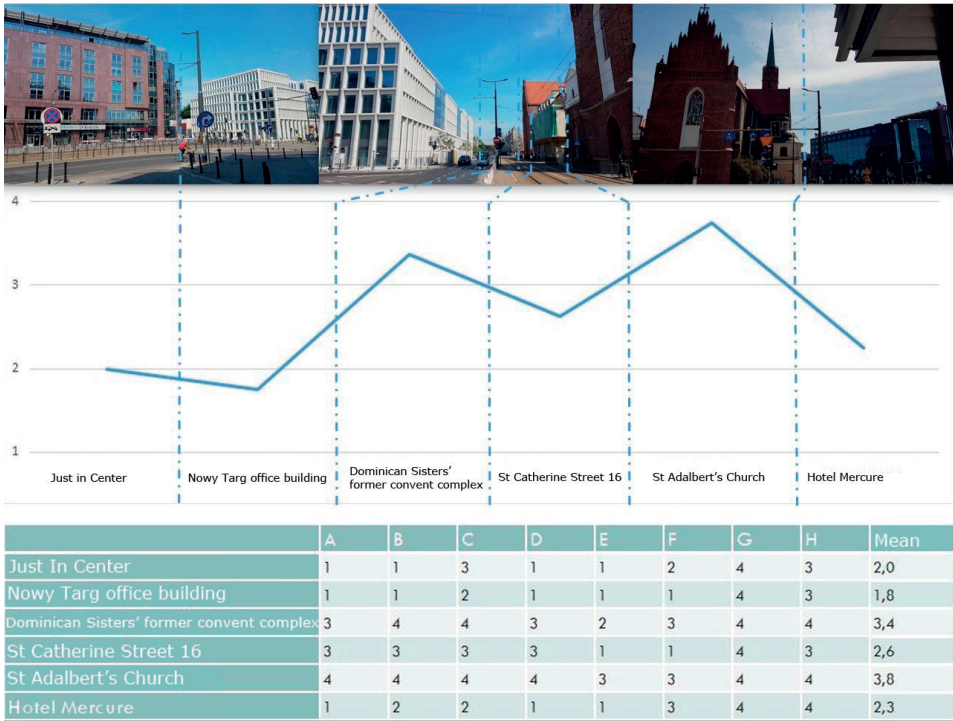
4

3

2

1

Just in Center

Nowy Targ office building

Dominican Sisters' former convent complex

St Catherine Street 16

St Adalbert's Church

Hotel Mercure

| | A | B | C | D | E | F | G | H | Mean |
|---|---|---|---|---|---|---|---|---|---|
| Just In Center | 1 | 1 | 3 | 1 | 1 | 2 | 4 | 3 | 2,0 |
| Nowy Targ office building | 1 | 1 | 2 | 1 | 1 | 1 | 4 | 3 | 1,8 |
| Dominican Sisters' former convent complex | 3 | 4 | 4 | 3 | 2 | 3 | 4 | 4 | 3,4 |
| St Catherine Street 16 | 3 | 3 | 3 | 3 | 1 | 1 | 4 | 3 | 2,6 |
| St Adalbert's Church | 4 | 4 | 4 | 4 | 3 | 3 | 4 | 4 | 3,8 |
| Hotel Mercure | 1 | 2 | 2 | 1 | 1 | 3 | 4 | 4 | 2,3 |